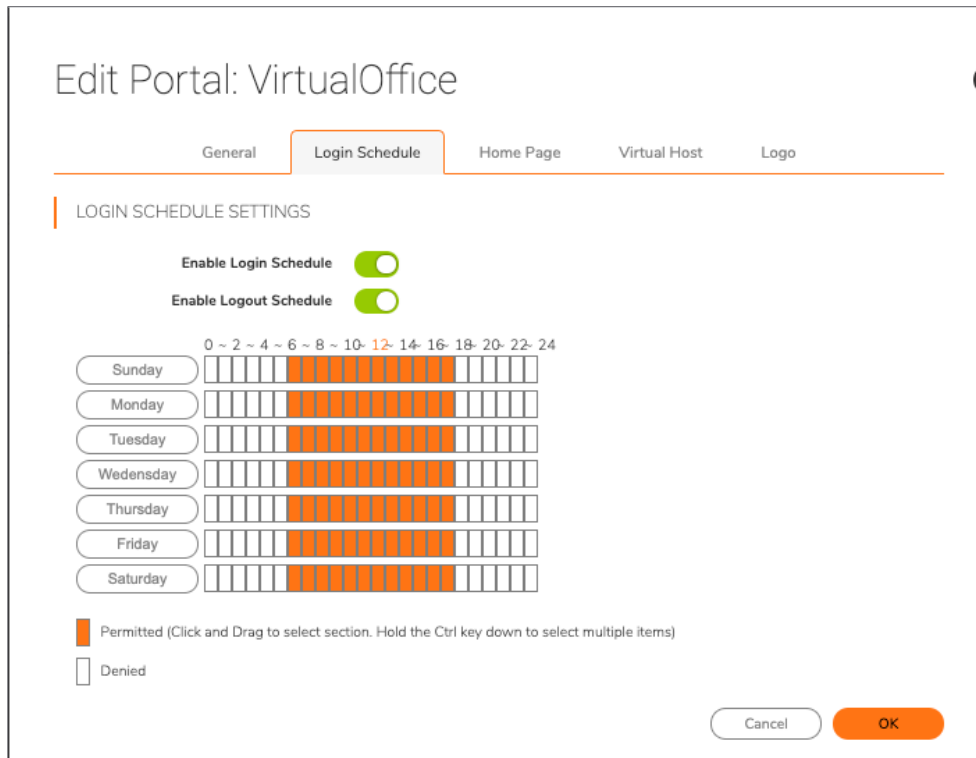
Edit Portal: VirtualOffice

General Login Schedule Home Page Virtual Host Logo

LOGIN SCHEDULE SETTINGS

Enable Login Schedule

Enable Logout Schedule

0 ~ 2 ~ 4 ~ 6 ~ 8 ~ 10~ 12~ 14~ 16~ 18~ 20~ 22~ 24

Sunday
Monday
Tuesday
Wedensday
Thursday
Friday
Saturday

Permitted (Click and Drag to select section. Hold the Ctrl key down to select multiple items)

Denied

Cancel OK